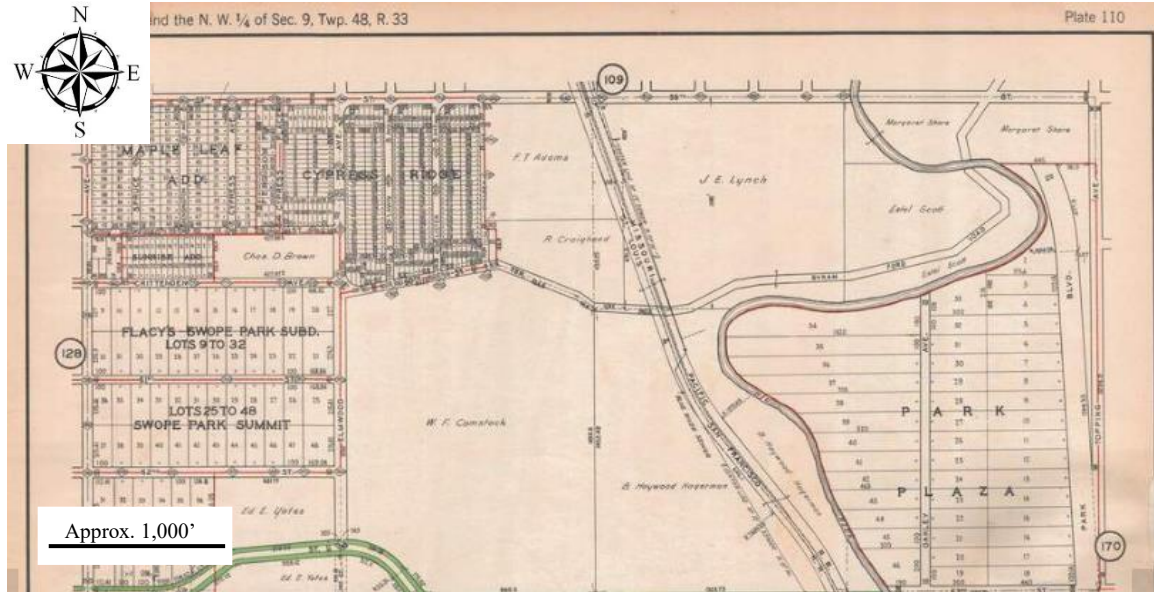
N
W
E
S

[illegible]nd the N. W. ¼ of Sec. 9, Twp. 48, R. 33

Plate 110

109

MAPLE LEAF ADD.

CYPRESS RIDGE

F. T. Adams

J. E. Lynch

Margaret Shore

Margaret Shore

Ezdel Scott

R. Craighead

SUNRISE ADD.

Chas. D. Brown

CRITTENDEN

BYRAM FORD ROAD

FLACY'S SWOPE PARK SUBD. LOTS 9 TO 32

128

LOTS 25 TO 48 SWOPE PARK SUMMIT

ELMWOOD

W. F. Comstock

MISSOURI PACIFIC

SAN FRANCISCO

PARK

PLAZA

B. Haywood Hagerman

Ed. E. Yates

Ed. E. Yates

BLVD.

PARK

170

Approx. 1,000'